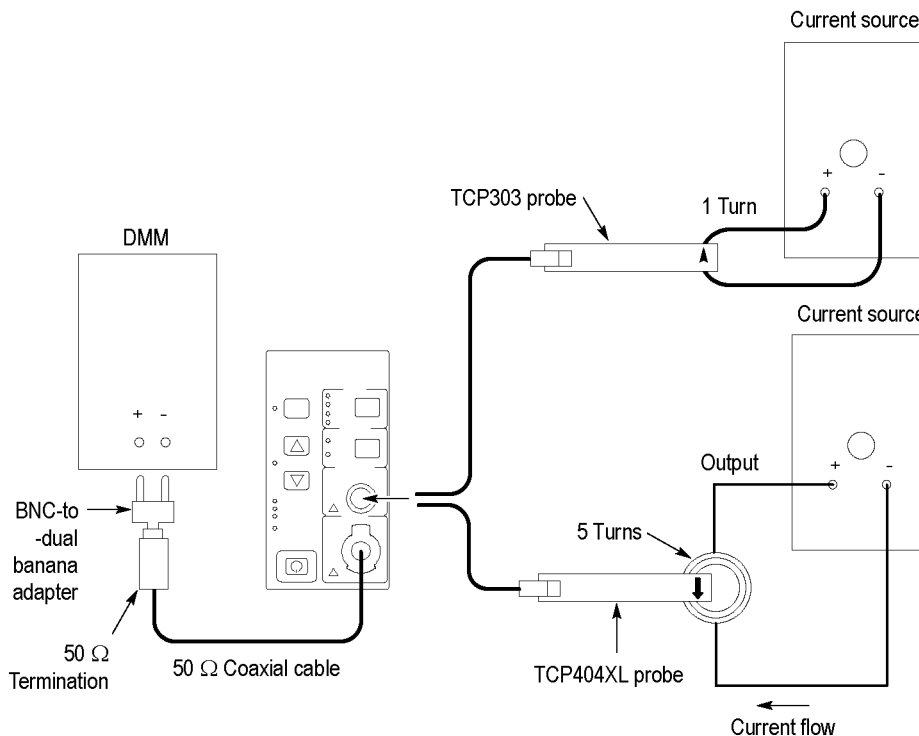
Current source

+ -

TCP303 probe

1 Turn

DMM

+ -

Current source

Output

+ -

BNC-to -dual banana adapter

5 Turns

50 $\Omega$ Termination

50 $\Omega$ Coaxial cable

TCP404XL probe

Current flow